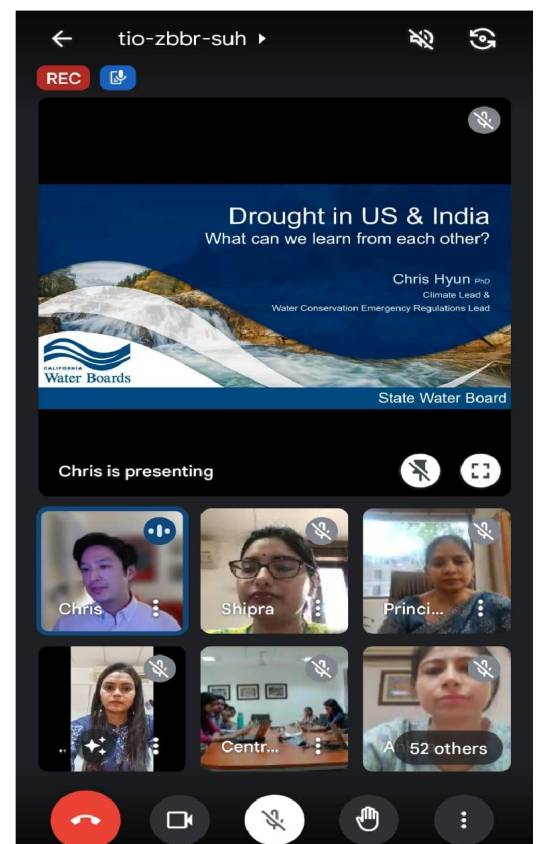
tio-zbbr-suh

REC

Drought in US & India
What can we learn from each other?

Chris Hyun PhD
Climate Lead &
Water Conservation Emergency Regulations Lead

CALIFORNIA
Water Boards

State Water Board

Chris is presenting

Chris

Shipra

Princi...

Centr...

A

52 others